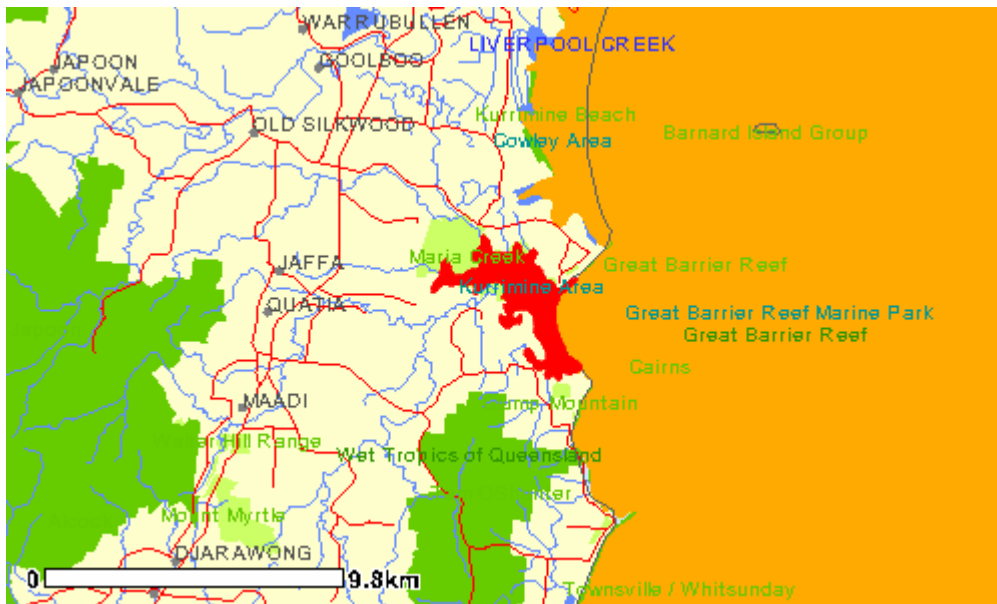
WARRUBULLEN
LIVERPOOL CREEK
JAPOON
JAPOONVALE
GOOLBOO
Kurrimine Beach
OLD SILKWOOD
Cowley Area
Barnard Island Group
Maria Creek
Great Barrier Reef
JAFFA
Kurrimine Area
QUATIA
Great Barrier Reef Marine Park
Great Barrier Reef
Cairns
MAADI
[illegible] Mountain
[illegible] Hill Range
Wet Tropics of Queensland
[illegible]
Mount Myrtle
DJARAWONG
0
9.8km
Townsville / Whitsunday